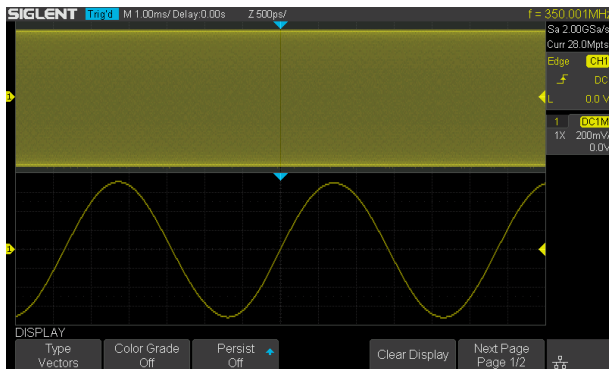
SIGLENT Trig'd M 1.00ms/ Delay:0.00s Z 500ps/ f = 350.001MHz

Sa 2.00GSa/s
Curr 28.0Mpts
Edge CH1
DC
L 0.0 V
1 DC1M
1X 200mV/
0.0V

1
1

DISPLAY
Type
Vectors
Color Grade
Off
Persist
Off
Clear Display
Next Page
Page 1/2